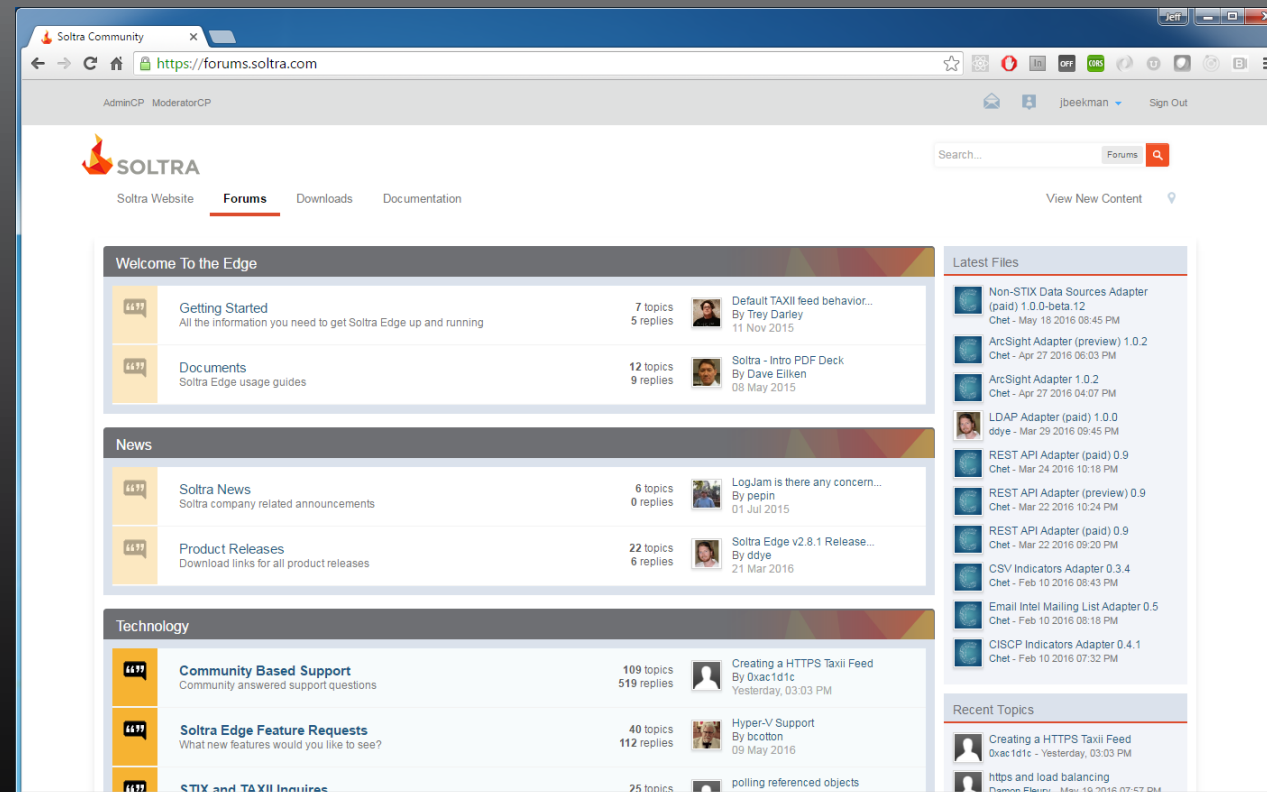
Soltra Community

Jeff

https://forums.soltra.com

AdminCP ModeratorCP

jbeekman Sign Out

SOLTRA

Search... Forums

Soltra Website Forums Downloads Documentation

View New Content

Welcome To the Edge

Getting Started
All the information you need to get Soltra Edge up and running
7 topics
5 replies
Default TAXII feed behavior...
By Trey Darley
11 Nov 2015

Documents
Soltra Edge usage guides
12 topics
9 replies
Soltra - Intro PDF Deck
By Dave Eilken
08 May 2015

News

Soltra News
Soltra company related announcements
6 topics
0 replies
LogJam is there any concern...
By pepin
01 Jul 2015

Product Releases
Download links for all product releases
22 topics
6 replies
Soltra Edge v2.8.1 Release...
By ddye
21 Mar 2016

Technology

Community Based Support
Community answered support questions
109 topics
519 replies
Creating a HTTPS Taxii Feed
By 0xac1d1c
Yesterday, 03:03 PM

Soltra Edge Feature Requests
What new features would you like to see?
40 topics
112 replies
Hyper-V Support
By bcotton
09 May 2016

STIX and TAXII Inquires
25 topics
polling referenced objects

Latest Files

Non-STIX Data Sources Adapter (paid) 1.0.0-beta.12
Chet - May 18 2016 08:45 PM

ArcSight Adapter (preview) 1.0.2
Chet - Apr 27 2016 06:03 PM

ArcSight Adapter 1.0.2
Chet - Apr 27 2016 04:07 PM

LDAP Adapter (paid) 1.0.0
ddye - Mar 29 2016 09:45 PM

REST API Adapter (paid) 0.9
Chet - Mar 24 2016 10:18 PM

REST API Adapter (preview) 0.9
Chet - Mar 22 2016 10:24 PM

REST API Adapter (paid) 0.9
Chet - Mar 22 2016 09:20 PM

CSV Indicators Adapter 0.3.4
Chet - Feb 10 2016 08:43 PM

Email Intel Mailing List Adapter 0.5
Chet - Feb 10 2016 08:18 PM

CISCP Indicators Adapter 0.4.1
Chet - Feb 10 2016 07:32 PM

Recent Topics

Creating a HTTPS Taxii Feed
0xac1d1c - Yesterday, 03:03 PM

https and load balancing
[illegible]